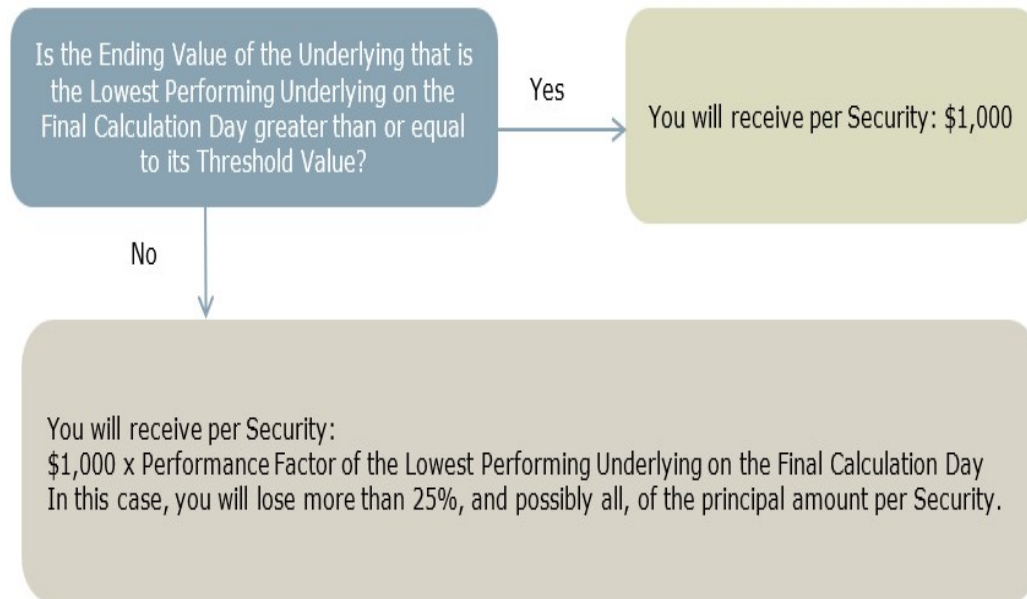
Is the Ending Value of the Underlying that is the Lowest Performing Underlying on the Final Calculation Day greater than or equal to its Threshold Value?

Yes

You will receive per Security: \$1,000

No

You will receive per Security:
\$1,000 x Performance Factor of the Lowest Performing Underlying on the Final Calculation Day
In this case, you will lose more than 25%, and possibly all, of the principal amount per Security.